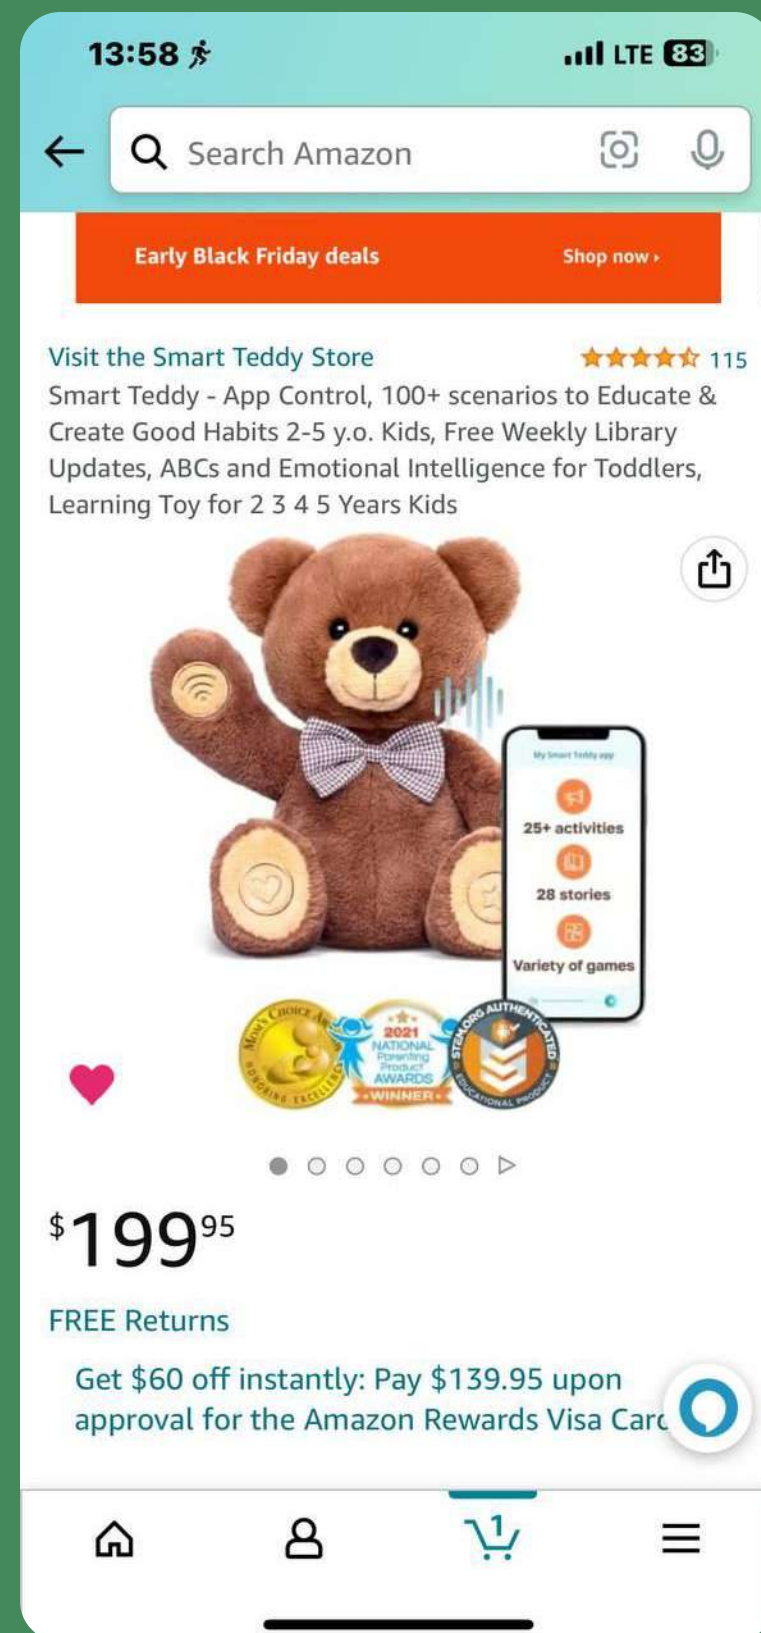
13:58 LTE 83

Search Amazon

Early Black Friday deals Shop now ›

Visit the Smart Teddy Store 115

Smart Teddy - App Control, 100+ scenarios to Educate & Create Good Habits 2-5 y.o. Kids, Free Weekly Library Updates, ABCs and Emotional Intelligence for Toddlers, Learning Toy for 2 3 4 5 Years Kids

My Smart Teddy app

25+ activities

28 stories

Variety of games

Mom's Choice Awards HONORING EXCELLENCE

2021 NATIONAL Parenting Product AWARDS WINNER

STEM.ORG AUTHENTICATED EDUCATIONAL PRODUCT

$199^{95}

FREE Returns

Get $60 off instantly: Pay $139.95 upon approval for the Amazon Rewards Visa Carc

1